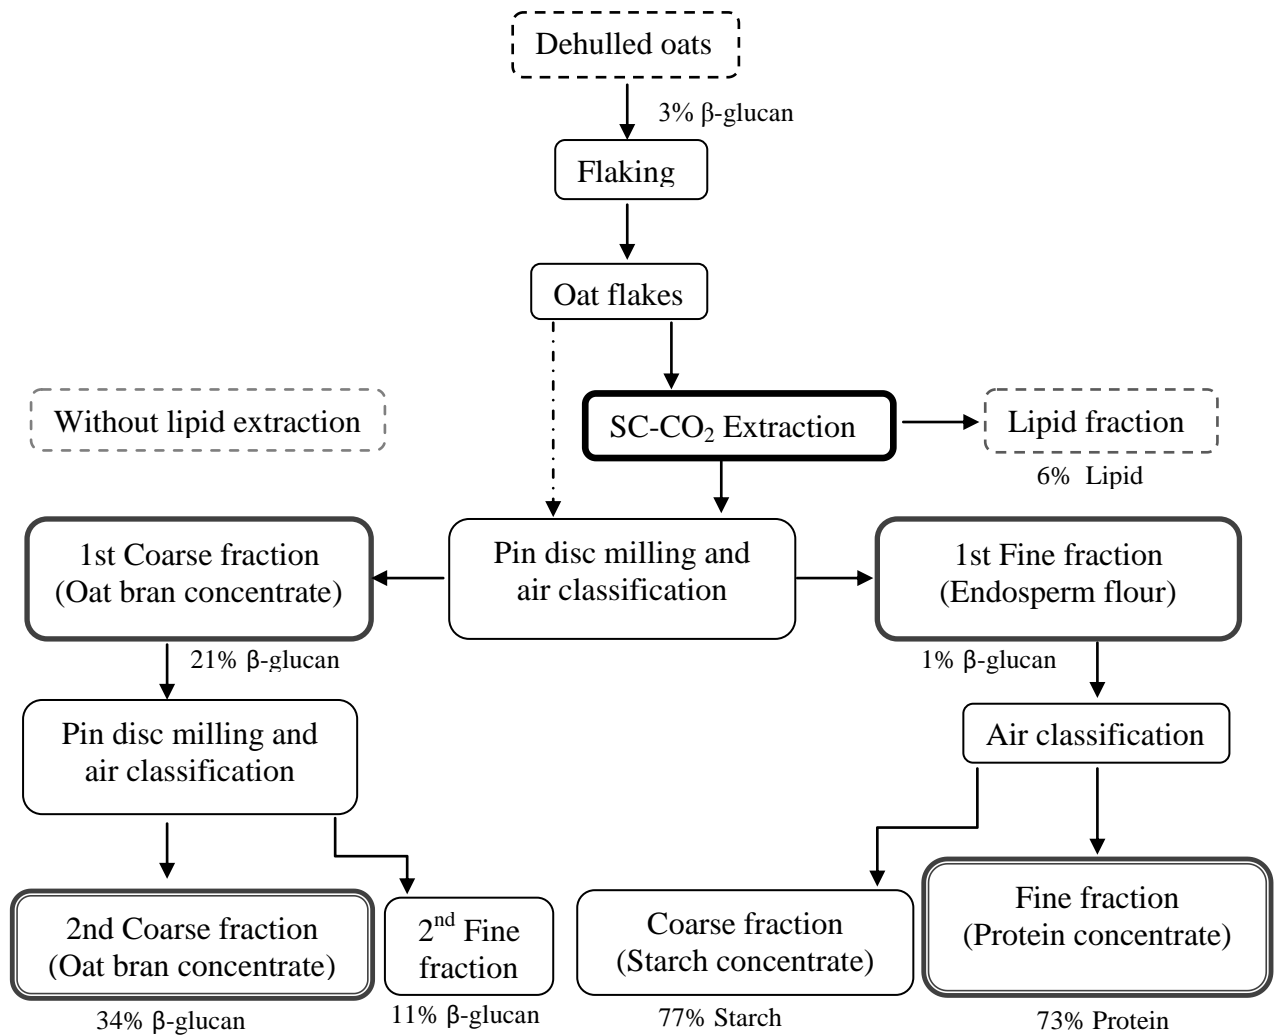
Dehulled oats

3% β-glucan

Flaking

Oat flakes

Without lipid extraction

SC-$CO_2$ Extraction

Lipid fraction

6% Lipid

1st Coarse fraction (Oat bran concentrate)

Pin disc milling and air classification

1st Fine fraction (Endosperm flour)

21% β-glucan

1% β-glucan

Pin disc milling and air classification

Air classification

2nd Coarse fraction (Oat bran concentrate)

2$^{nd}$ Fine fraction

Coarse fraction (Starch concentrate)

Fine fraction (Protein concentrate)

34% β-glucan

11% β-glucan

77% Starch

73% Protein